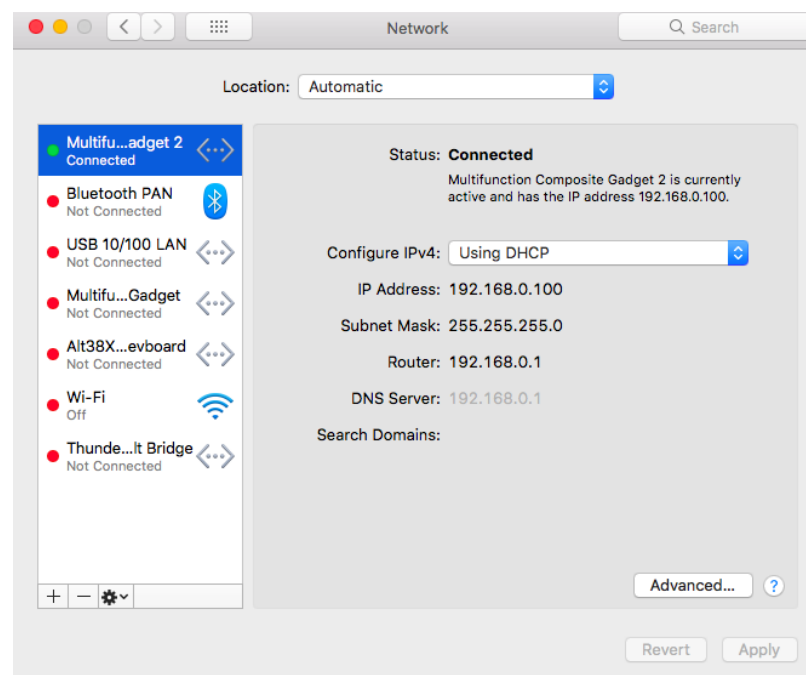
Network

Search

Location: Automatic

Multifu...adget 2
Connected

Bluetooth PAN
Not Connected

USB 10/100 LAN
Not Connected

Multifu...Gadget
Not Connected

Alt38X...evboard
Not Connected

Wi-Fi
Off

Thunde...lt Bridge
Not Connected

+ − 

Status: Connected

Multifunction Composite Gadget 2 is currently active and has the IP address 192.168.0.100.

Configure IPv4: Using DHCP

IP Address: 192.168.0.100

Subnet Mask: 255.255.255.0

Router: 192.168.0.1

DNS Server: 192.168.0.1

Search Domains:

Advanced...

?

Revert

Apply